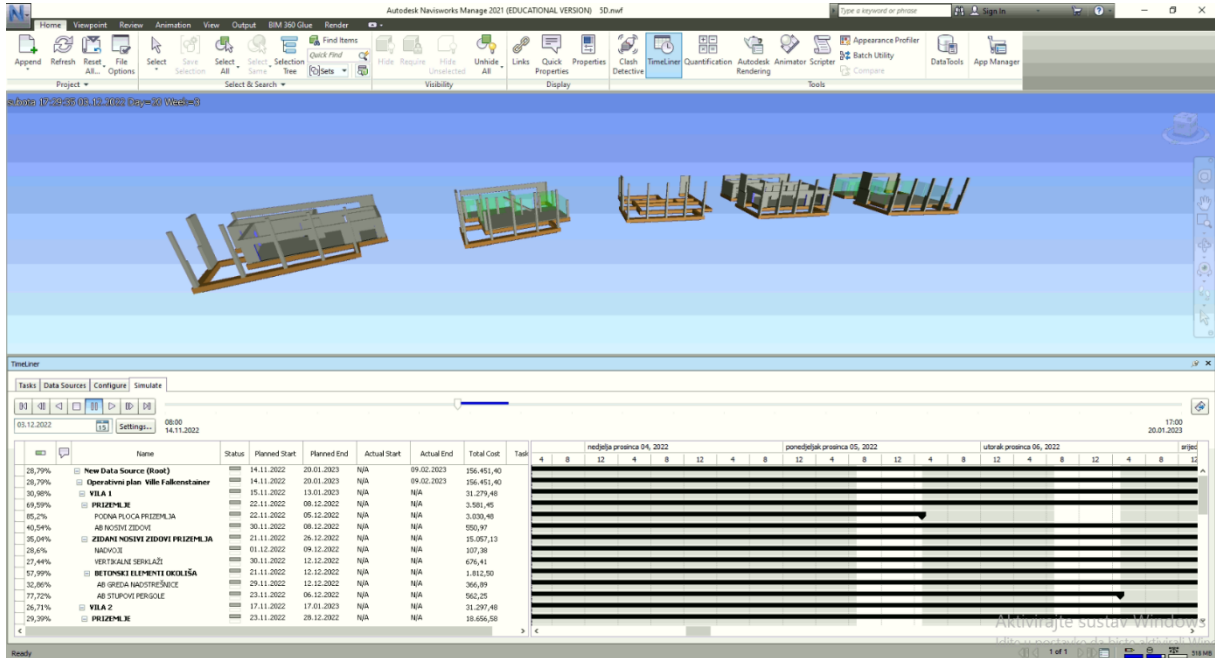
Autodesk Navisworks Manage 2021 (EDUCATIONAL VERSION) 5D.nwf

Type a keyword or phrase

Sign In

Home Viewpoint Review Animation View Output BIM 360 Glue Render

Append Refresh Reset All... File Options
Project

Select Save Selection Select All Select Same Selection Tree Find Items Quick Find Sets
Select & Search

Hide Require Hide Unselected Unhide All
Visibility

Links Quick Properties Properties
Display

Clash Detective TimeLiner Quantification Autodesk Rendering Animator Scripter Appearance Profiler Batch Utility Compare
Tools

DataTools App Manager

subota 17:29:55 03.12.2022 Day=20 Week=3

TimeLiner

Tasks Data Sources Configure Simulate

03.12.2022 Settings... 08:00 14.11.2022

17:00 20.01.2023

| | | Name | Status | Planned Start | Planned End | Actual Start | Actual End | Total Cost | Task |
|---|---|---|---|---|---|---|---|---|---|
| 28,79% | | New Data Source (Root) | | 14.11.2022 | 20.01.2023 | N/A | 09.02.2023 | 156.451,40 | |
| 28,79% | | Operativni plan Ville Falkenstainer | | 14.11.2022 | 20.01.2023 | N/A | 09.02.2023 | 156.451,40 | |
| 30,98% | | VILA 1 | | 15.11.2022 | 13.01.2023 | N/A | N/A | 31.279,48 | |
| 69,59% | | PRIZEMLJE | | 22.11.2022 | 08.12.2022 | N/A | N/A | 3.581,45 | |
| 85,2% | | PODNA PLOCA PRIZEMLJA | | 22.11.2022 | 05.12.2022 | N/A | N/A | 3.030,48 | |
| 40,54% | | AB NOSIVI ZIDOVI | | 30.11.2022 | 08.12.2022 | N/A | N/A | 550,97 | |
| 35,04% | | ZIDANI NOSIVI ZIDOVI PRIZEMLJA | | 21.11.2022 | 26.12.2022 | N/A | N/A | 15.057,13 | |
| 28,6% | | NADVOJI | | 01.12.2022 | 09.12.2022 | N/A | N/A | 107,38 | |
| 27,44% | | VERTIKALNI SERKLAŽI | | 30.11.2022 | 12.12.2022 | N/A | N/A | 676,41 | |
| 57,99% | | BETONSKI ELEMENTI OKOLIŠA | | 21.11.2022 | 12.12.2022 | N/A | N/A | 1.812,50 | |
| 32,86% | | AB GREDA NADSTREŠNICE | | 29.11.2022 | 12.12.2022 | N/A | N/A | 366,89 | |
| 77,72% | | AB STUPOVI PERGOLE | | 23.11.2022 | 06.12.2022 | N/A | N/A | 562,25 | |
| 26,71% | | VILA 2 | | 17.11.2022 | 17.01.2023 | N/A | N/A | 31.297,48 | |
| 29,39% | | PRIZEMLJE | | 23.11.2022 | 28.12.2022 | N/A | N/A | 18.656,58 | |

nedjelja prosinca 04, 2022 ponedjeljak prosinca 05, 2022 utorak prosinca 06, 2022 srijed
4 8 12 4 8 12 4 8 12 4 8 12 4 8 12 4 8 12 4 8 12

Aktivirajte sustav Windows
Idite u postavke da biste aktivirali Windows.

Ready 1 of 1 516 MB